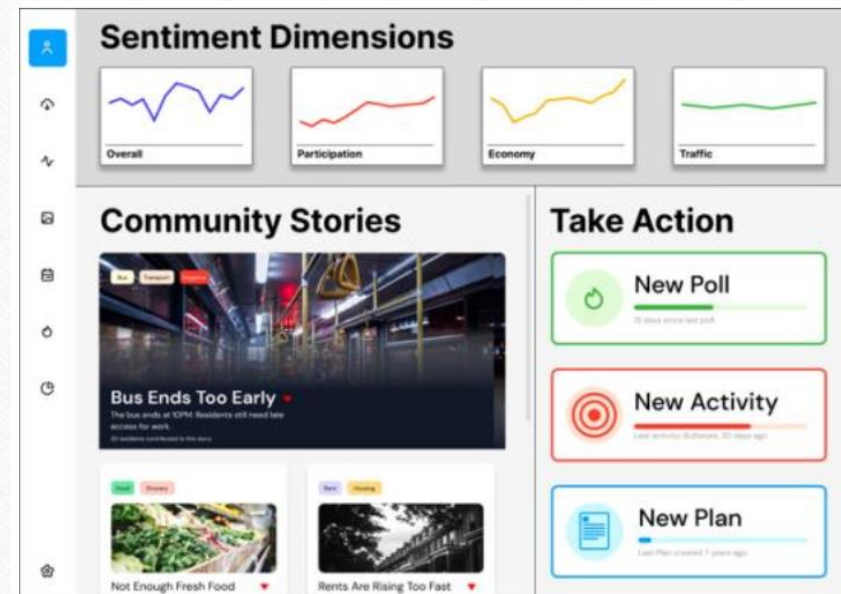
Sentiment Dimensions

Overall

Participation

Economy

Traffic

Community Stories

Bus Transport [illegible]

Bus Ends Too Early

The bus ends at 10PM. Residents still need late access for work.

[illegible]

Food Grocery

Not Enough Fresh Food

Rent Housing

Rents Are Rising Too Fast

Take Action

New Poll

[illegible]

New Activity

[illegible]

New Plan

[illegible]